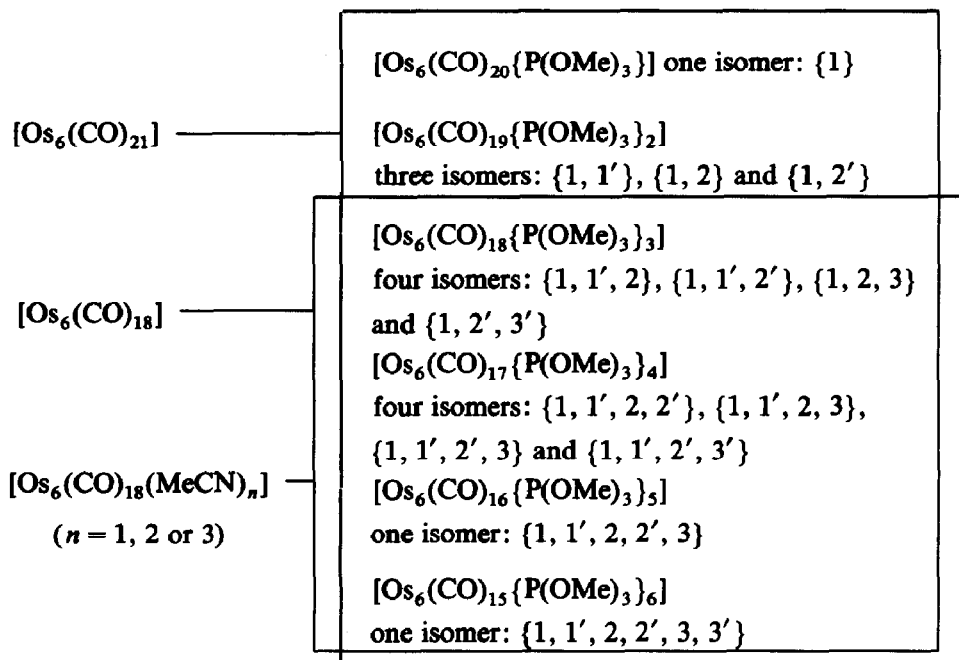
$[Os_6(CO)_{21}]$

$[Os_6(CO)_{20}\{P(OMe)_3\}]$ one isomer: $\{1\}$

$[Os_6(CO)_{19}\{P(OMe)_3\}_2]$
three isomers: $\{1, 1'\}$, $\{1, 2\}$ and $\{1, 2'\}$

$[Os_6(CO)_{18}]$

$[Os_6(CO)_{18}(MeCN)_n]$
$(n = 1, 2$ or $3)$

$[Os_6(CO)_{18}\{P(OMe)_3\}_3]$
four isomers: $\{1, 1', 2\}$, $\{1, 1', 2'\}$, $\{1, 2, 3\}$ and $\{1, 2', 3'\}$

$[Os_6(CO)_{17}\{P(OMe)_3\}_4]$
four isomers: $\{1, 1', 2, 2'\}$, $\{1, 1', 2, 3\}$, $\{1, 1', 2', 3\}$ and $\{1, 1', 2', 3'\}$

$[Os_6(CO)_{16}\{P(OMe)_3\}_5]$
one isomer: $\{1, 1', 2, 2', 3\}$

$[Os_6(CO)_{15}\{P(OMe)_3\}_6]$
one isomer: $\{1, 1', 2, 2', 3, 3'\}$